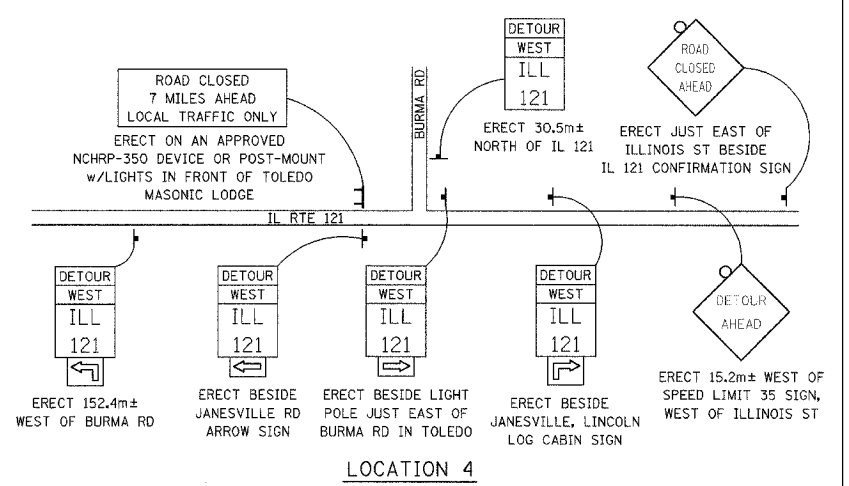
ROAD CLOSED
7 MILES AHEAD
LOCAL TRAFFIC ONLY

ERECT ON AN APPROVED NCHRP-350 DEVICE OR POST-MOUNT w/LIGHTS IN FRONT OF TOLEDO MASONIC LODGE

BURMA RD

DETOUR
WEST
ILL
121

ERECT 30.5m± NORTH OF IL 121

ROAD
CLOSED
AHEAD

ERECT JUST EAST OF ILLINOIS ST BESIDE IL 121 CONFIRMATION SIGN

IL RTE 121

DETOUR
WEST
ILL
121

ERECT 152.4m± WEST OF BURMA RD

DETOUR
WEST
ILL
121

ERECT BESIDE JANESVILLE RD ARROW SIGN

DETOUR
WEST
ILL
121

ERECT BESIDE LIGHT POLE JUST EAST OF BURMA RD IN TOLEDO

DETOUR
WEST
ILL
121

ERECT BESIDE JANESVILLE, LINCOLN LOG CABIN SIGN

DETOUR
AHEAD

ERECT 15.2m± WEST OF SPEED LIMIT 35 SIGN, WEST OF ILLINOIS ST

LOCATION 4